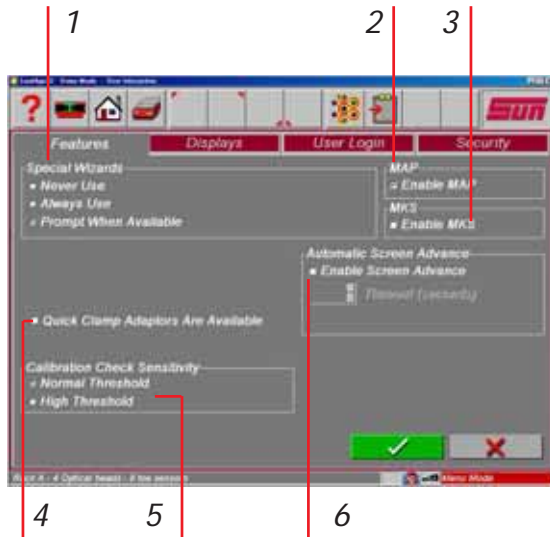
1

2

3

Features

Displays

User Login

Security

Special Wizards

Never Use

Always Use

Prompt When Available

MAP

Enable MAP

MKS

Enable MKS

Automatic Screen Advance

Enable Screen Advance

Timeout (seconds)

Quick Clamp Adaptors Are Available

Calibration Check Sensitivity

Normal Threshold

High Threshold

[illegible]

Menu Mode

4

5

6